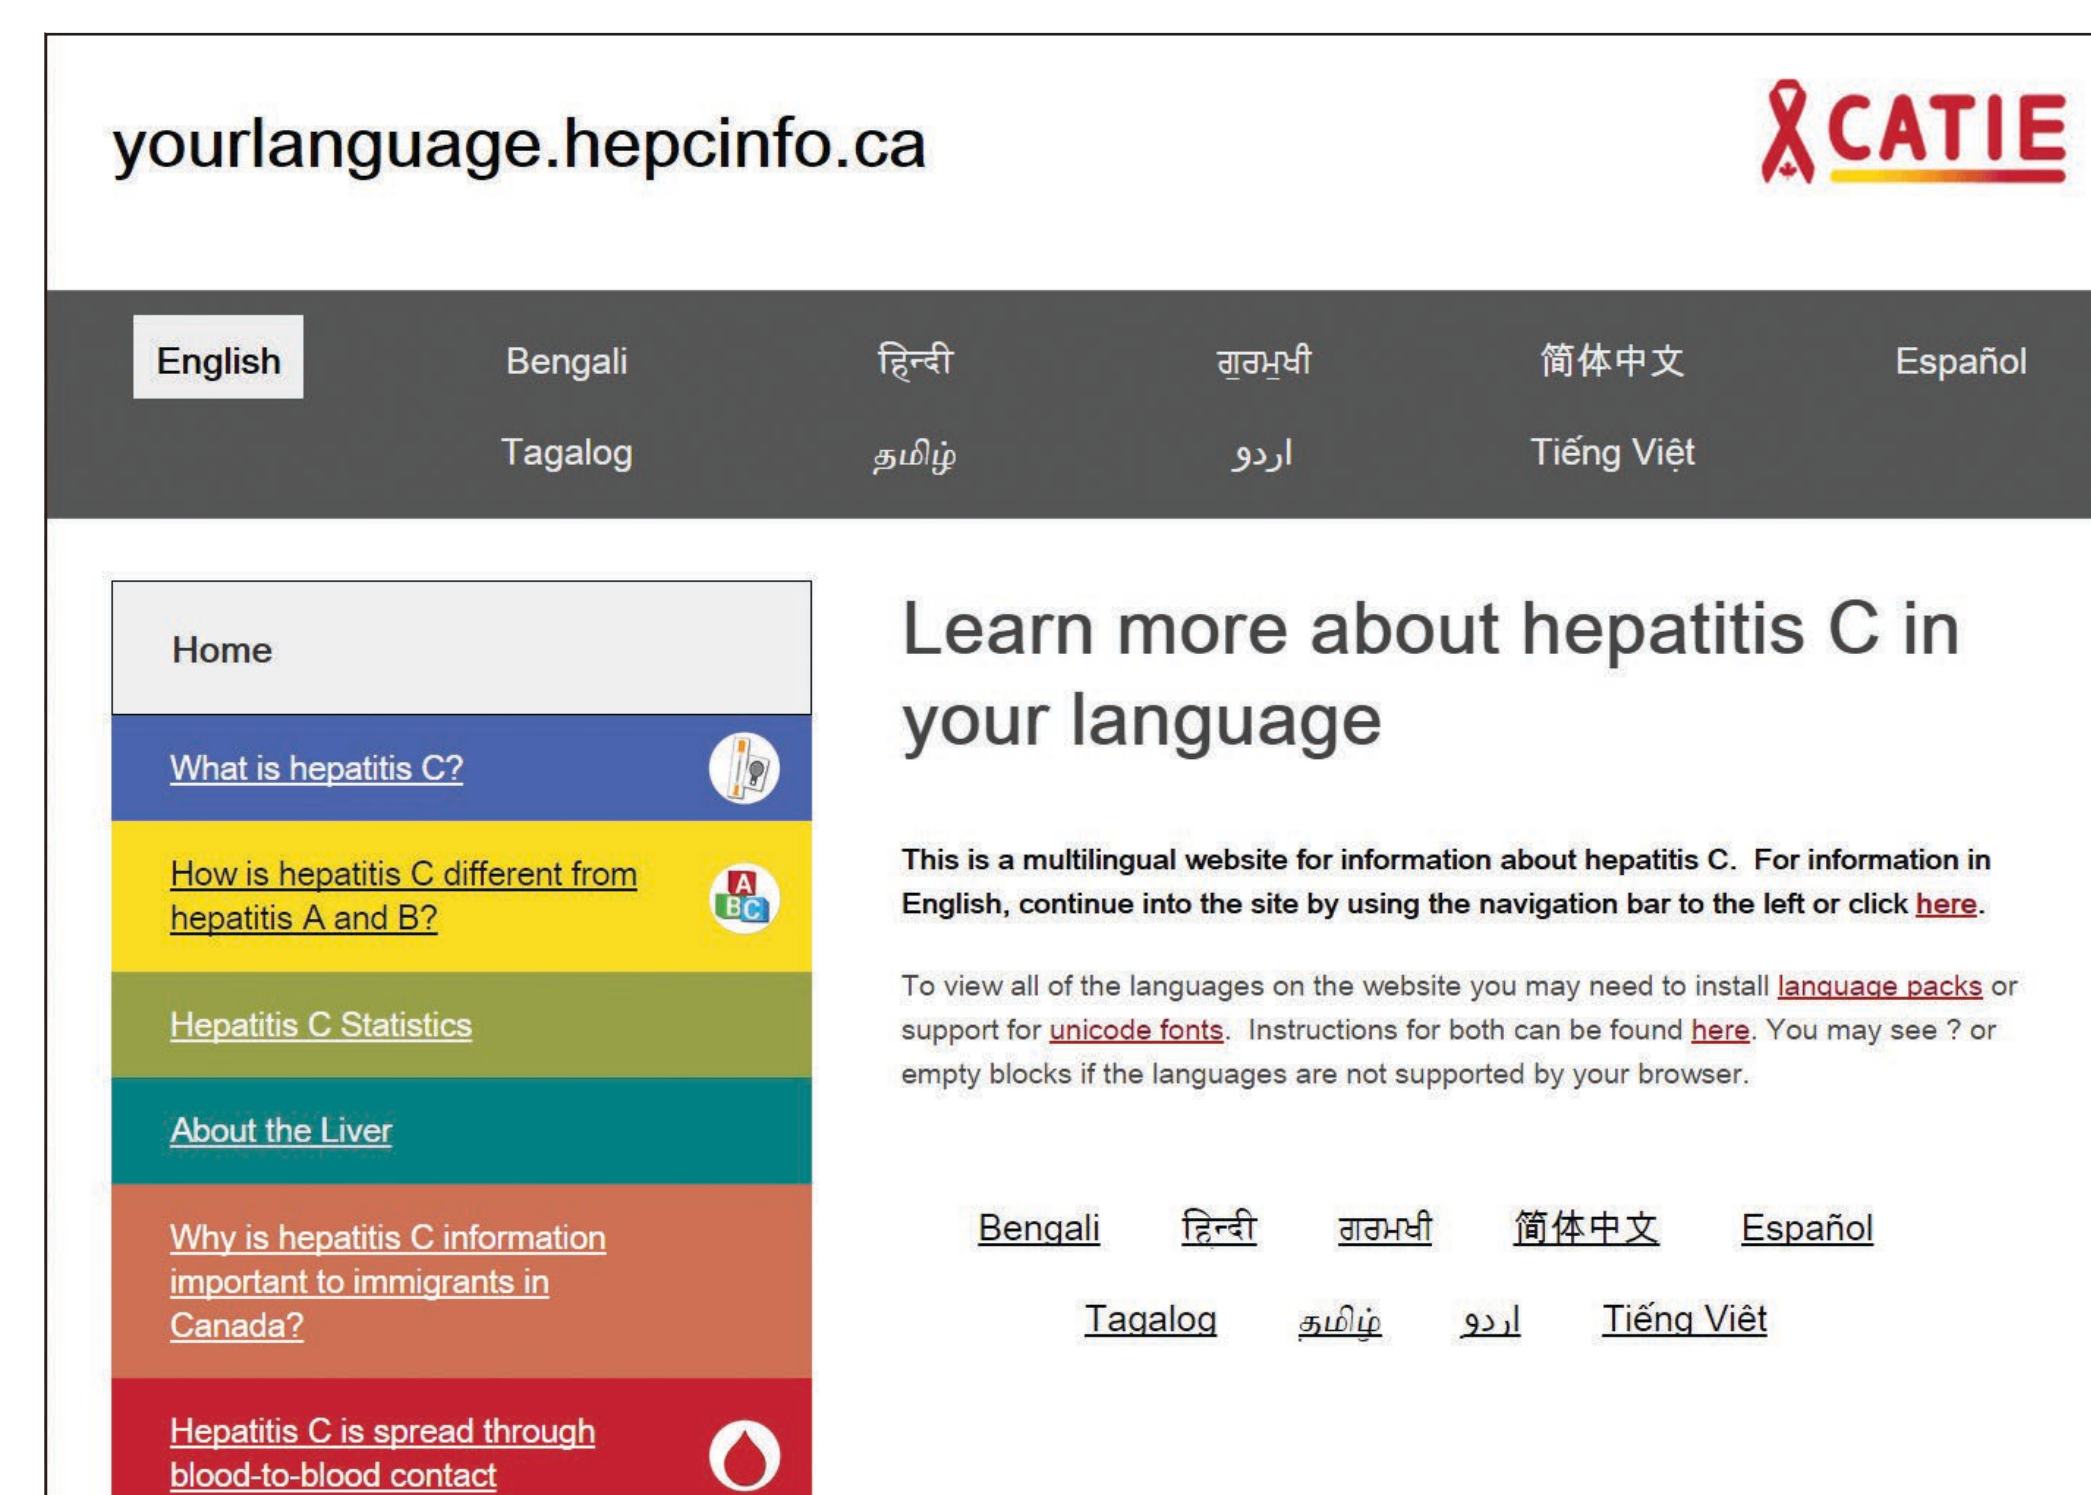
yourlanguage.hepcinfo.ca

CATIE

English Bengali हिन्दी ਗੁਰਮੁਖੀ 简体中文 Español
Tagalog தமிழ் اردو Tiếng Việt

Home

What is hepatitis C?

How is hepatitis C different from hepatitis A and B?

Hepatitis C Statistics

About the Liver

Why is hepatitis C information important to immigrants in Canada?

Hepatitis C is spread through blood-to-blood contact

Learn more about hepatitis C in your language

This is a multilingual website for information about hepatitis C. For information in English, continue into the site by using the navigation bar to the left or click here.

To view all of the languages on the website you may need to install language packs or support for unicode fonts. Instructions for both can be found here. You may see ? or empty blocks if the languages are not supported by your browser.

Bengali हिन्दी ਗੁਰਮੁਖੀ 简体中文 Español
Tagalog தமிழ் اردو Tiếng Việt